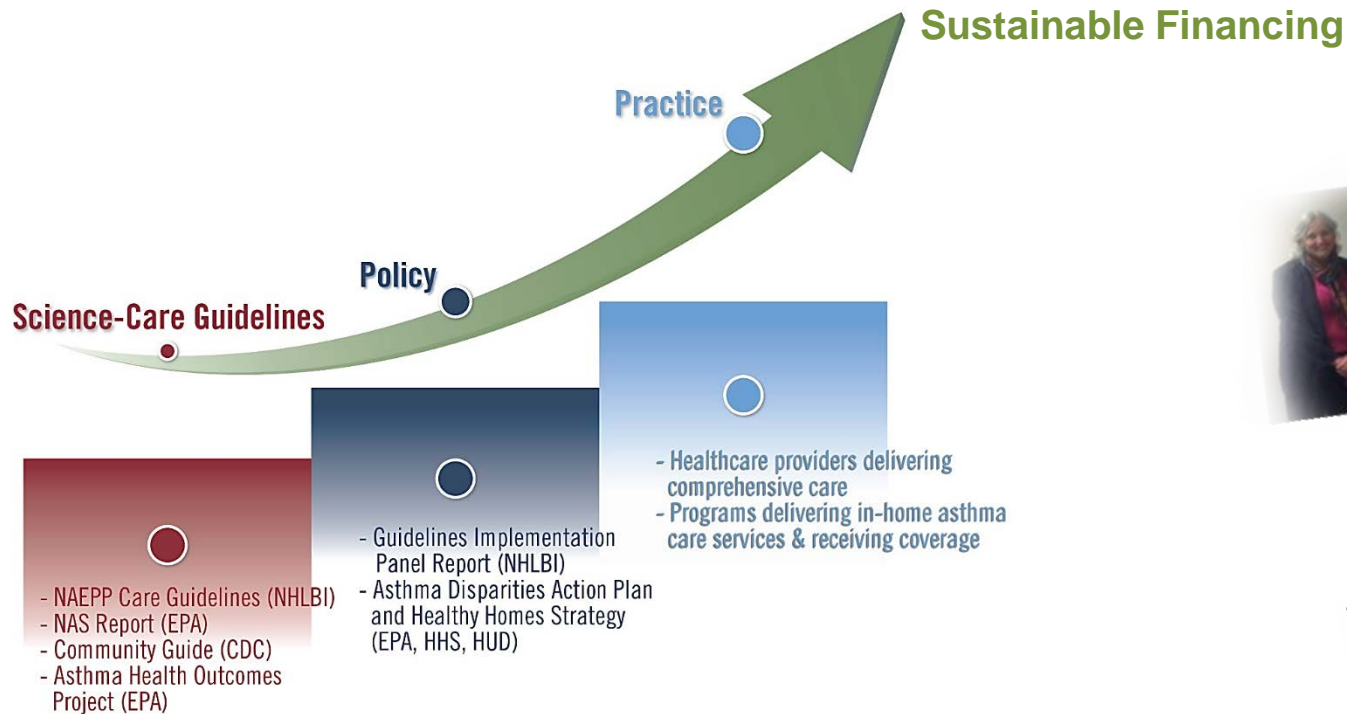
Sustainable Financing

Practice

Policy

Science-Care Guidelines

- NAEPP Care Guidelines (NHLBI)
- NAS Report (EPA)
- Community Guide (CDC)
- Asthma Health Outcomes Project (EPA)

- Guidelines Implementation Panel Report (NHLBI)
- Asthma Disparities Action Plan and Healthy Homes Strategy (EPA, HHS, HUD)

- Healthcare providers delivering comprehensive care
- Programs delivering in-home asthma care services & receiving coverage